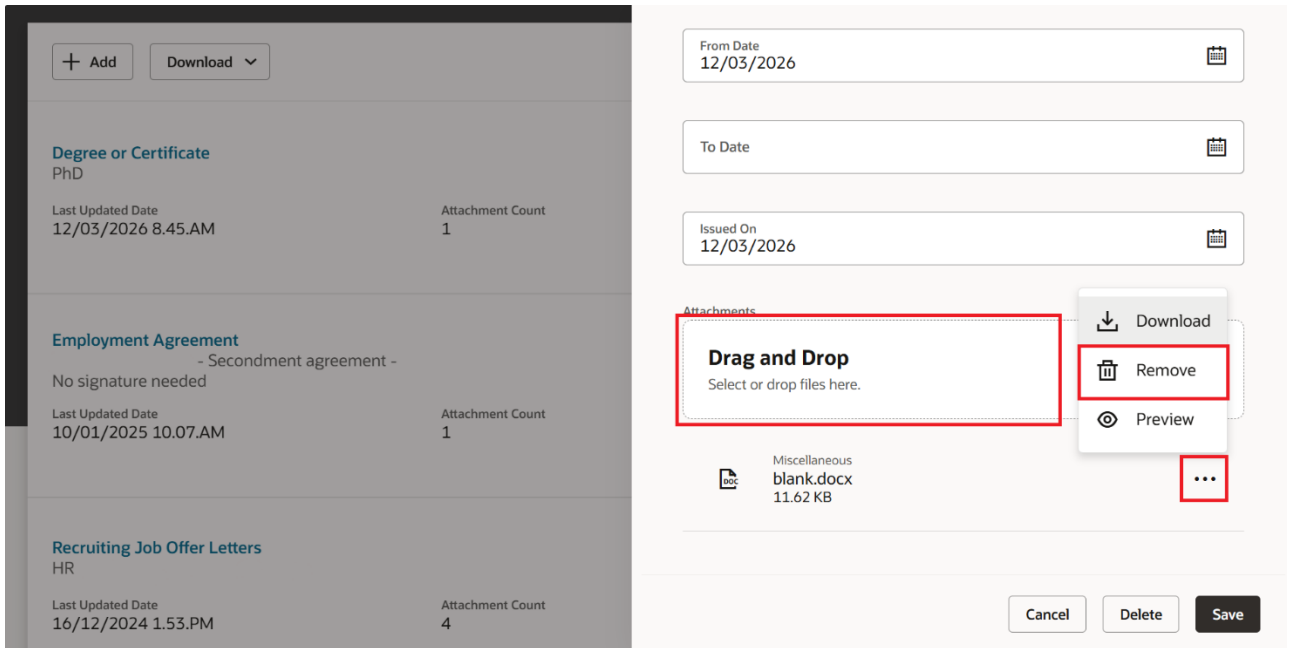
+ Add

Download

Degree or Certificate
PhD

Last Updated Date
12/03/2026 8.45.AM

Attachment Count
1

Employment Agreement
- Secondment agreement -
No signature needed

Last Updated Date
10/01/2025 10.07.AM

Attachment Count
1

Recruiting Job Offer Letters
HR

Last Updated Date
16/12/2024 1.53.PM

Attachment Count
4

From Date
12/03/2026

To Date

Issued On
12/03/2026

Attachments

Drag and Drop
Select or drop files here.

Download
Remove
Preview

DOC
Miscellaneous
blank.docx
11.62 KB

...

Cancel
Delete
Save